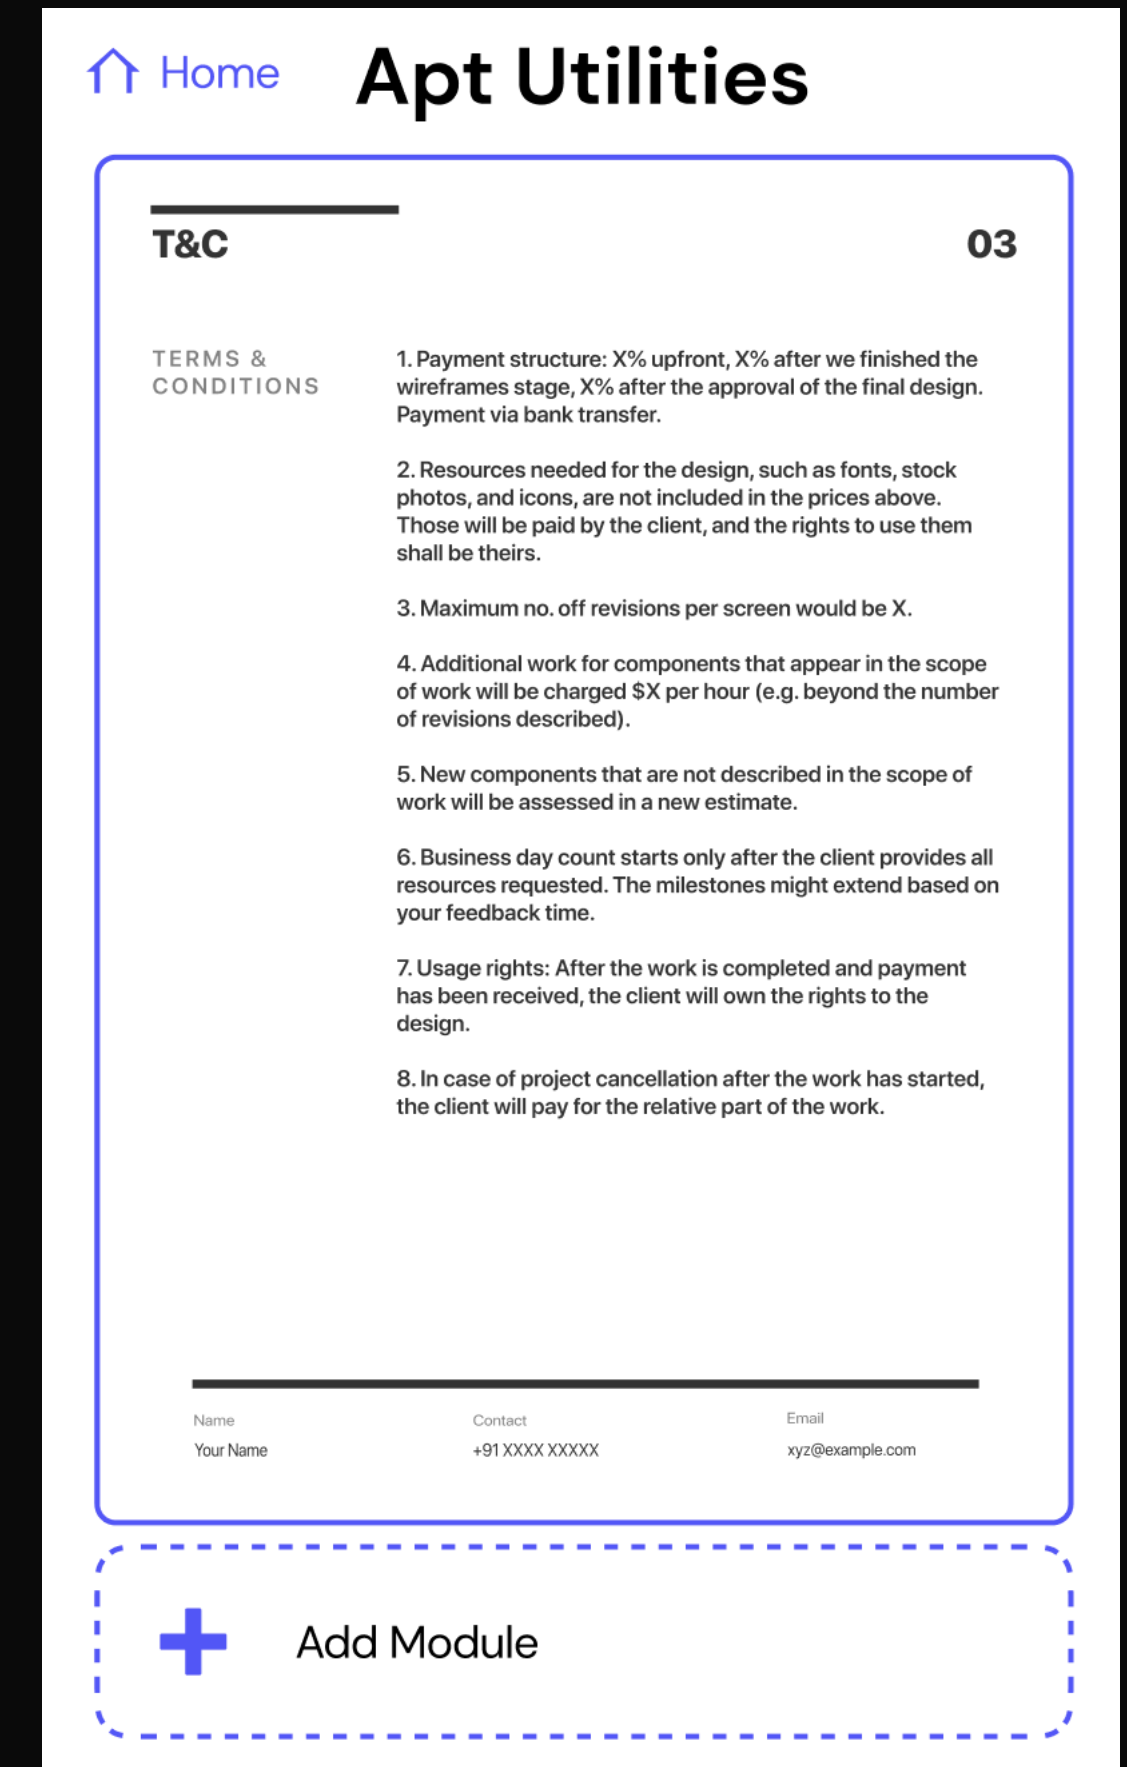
Home Apt Utilities

T&C 03

TERMS & CONDITIONS

1. Payment structure: X% upfront, X% after we finished the wireframes stage, X% after the approval of the final design. Payment via bank transfer.

2. Resources needed for the design, such as fonts, stock photos, and icons, are not included in the prices above. Those will be paid by the client, and the rights to use them shall be theirs.

3. Maximum no. off revisions per screen would be X.

4. Additional work for components that appear in the scope of work will be charged $X per hour (e.g. beyond the number of revisions described).

5. New components that are not described in the scope of work will be assessed in a new estimate.

6. Business day count starts only after the client provides all resources requested. The milestones might extend based on your feedback time.

7. Usage rights: After the work is completed and payment has been received, the client will own the rights to the design.

8. In case of project cancellation after the work has started, the client will pay for the relative part of the work.

Name
Your Name

Contact
+91 XXXX XXXXX

Email
xyz@example.com

Add Module